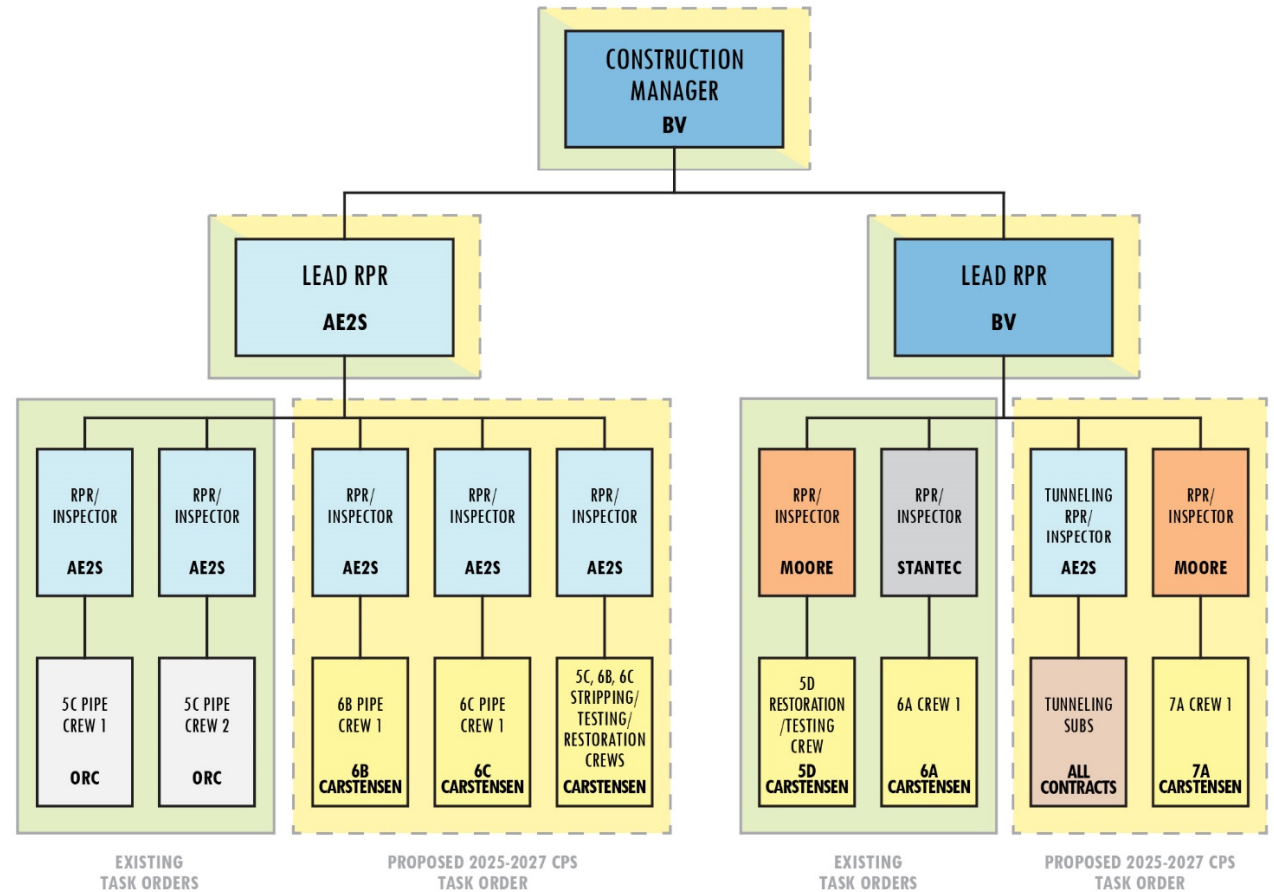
CONSTRUCTION MANAGER
BV

LEAD RPR
AE2S

LEAD RPR
BV

RPR/ INSPECTOR
AE2S

5C PIPE CREW 1
ORC

RPR/ INSPECTOR
AE2S

5C PIPE CREW 2
ORC

EXISTING TASK ORDERS

RPR/ INSPECTOR
AE2S

6B PIPE CREW 1
6B CARSTENSEN

RPR/ INSPECTOR
AE2S

6C PIPE CREW 1
6C CARSTENSEN

RPR/ INSPECTOR
AE2S

5C, 6B, 6C STRIPPING/ TESTING/ RESTORATION CREWS
CARSTENSEN

PROPOSED 2025-2027 CPS TASK ORDER

RPR/ INSPECTOR
MOORE

5D RESTORATION /TESTING CREW
5D CARSTENSEN

RPR/ INSPECTOR
STANTEC

6A CREW 1
6A CARSTENSEN

EXISTING TASK ORDERS

TUNNELING RPR/ INSPECTOR
AE2S

TUNNELING SUBS
ALL CONTRACTS

RPR/ INSPECTOR
MOORE

7A CREW 1
7A CARSTENSEN

PROPOSED 2025-2027 CPS TASK ORDER